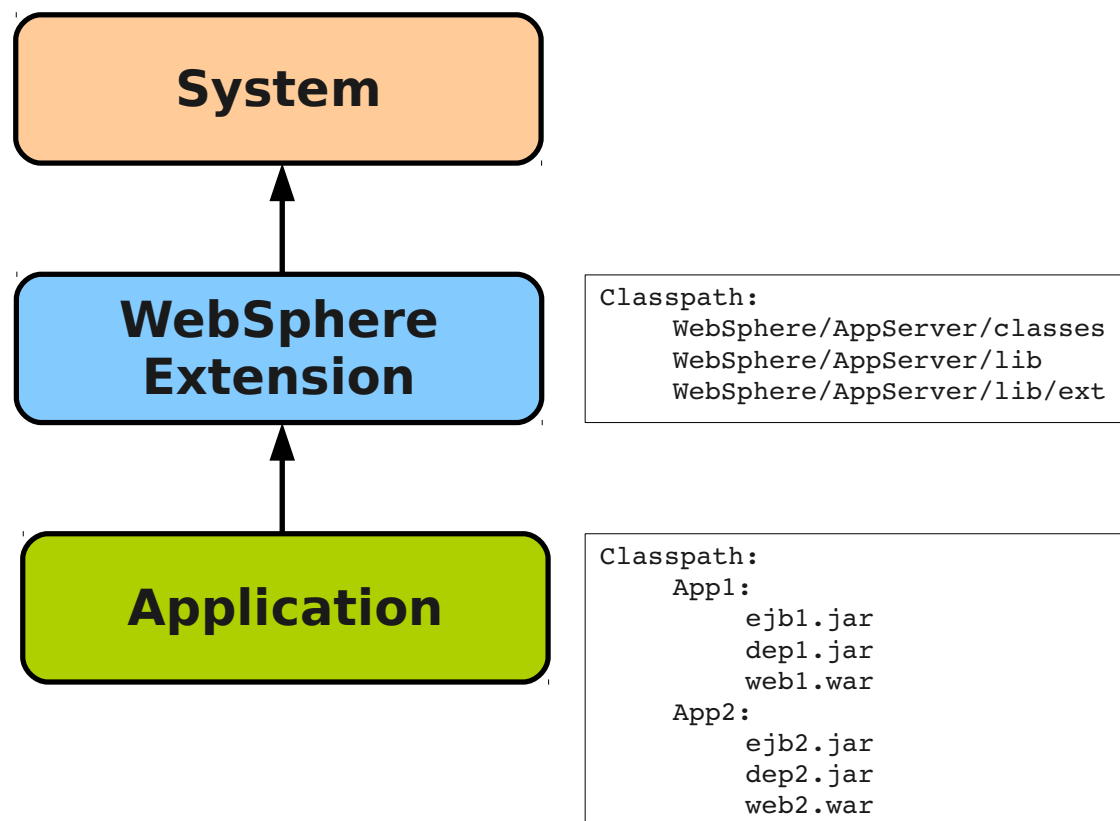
System

WebSphere Extension

Classpath:
WebSphere/AppServer/classes
WebSphere/AppServer/lib
WebSphere/AppServer/lib/ext

Application

Classpath:
App1:
ejb1.jar
dep1.jar
web1.war
App2:
ejb2.jar
dep2.jar
web2.war